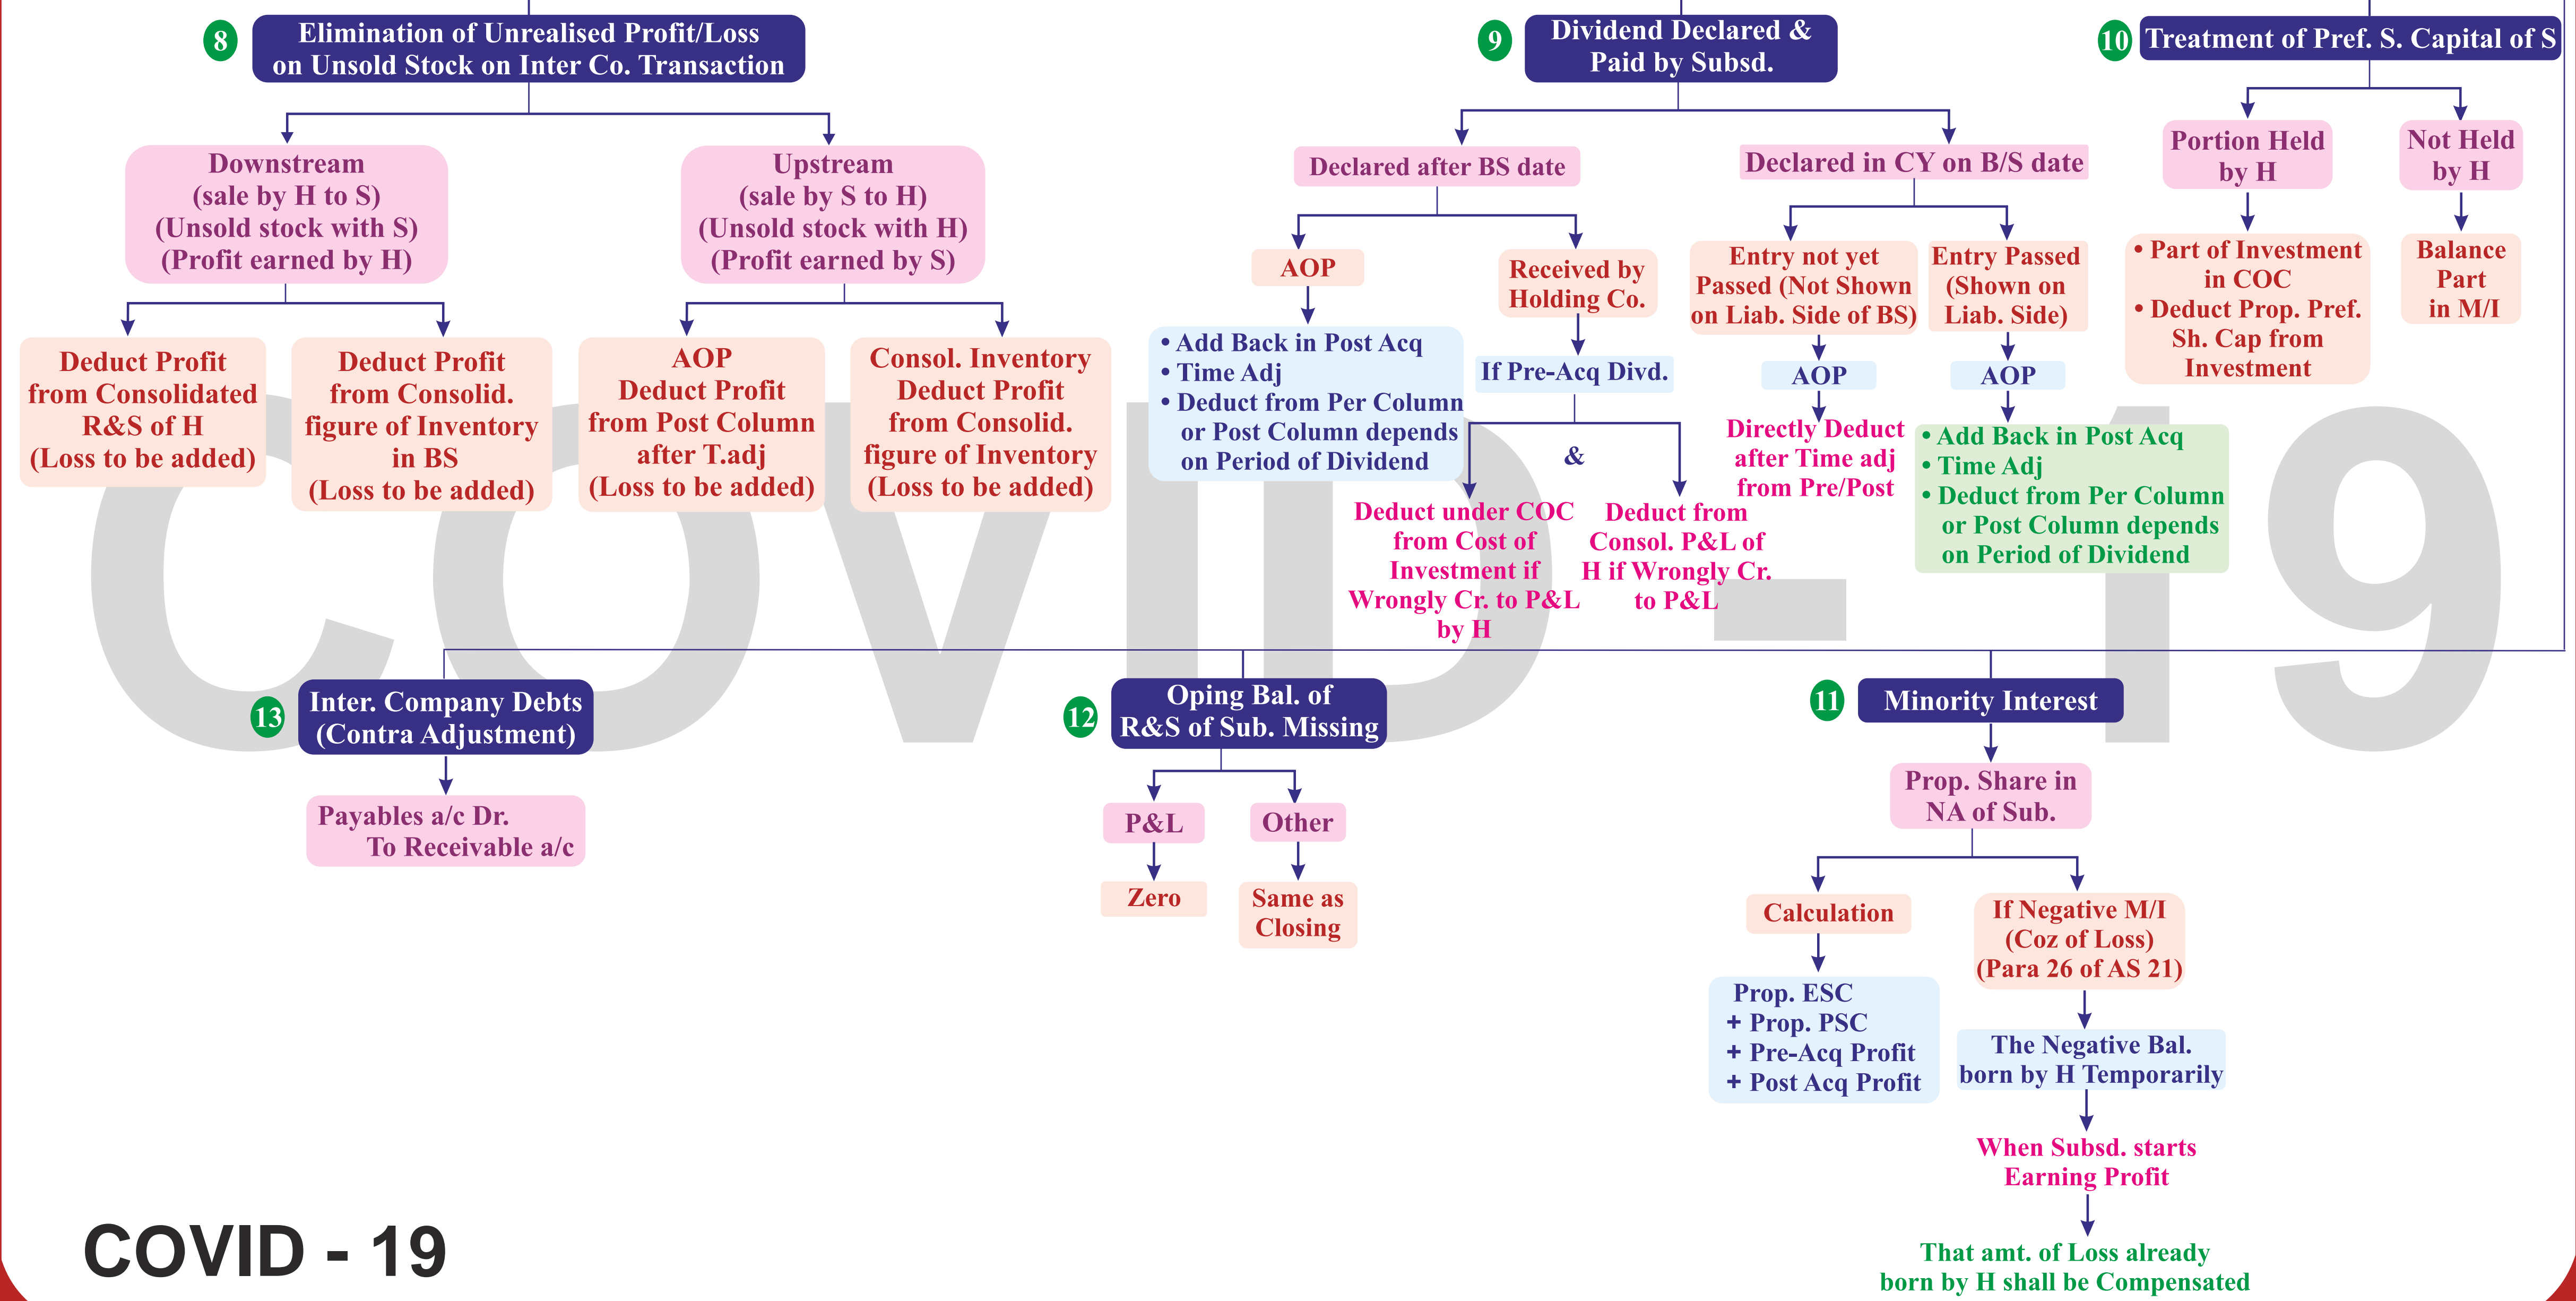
8 Elimination of Unrealised Profit/Loss on Unsold Stock on Inter Co. Transaction

Downstream (sale by H to S) (Unsold stock with S) (Profit earned by H)

Deduct Profit from Consolidated R&S of H (Loss to be added)

Deduct Profit from Consolid. figure of Inventory in BS (Loss to be added)

Upstream (sale by S to H) (Unsold stock with H) (Profit earned by S)

AOP Deduct Profit from Post Column after T.adj (Loss to be added)

Consol. Inventory Deduct Profit from Consolid. figure of Inventory (Loss to be added)

9 Dividend Declared & Paid by Subsd.

Declared after BS date

AOP

• Add Back in Post Acq
• Time Adj
• Deduct from Per Column or Post Column depends on Period of Dividend

Received by Holding Co.

If Pre-Acq Divd.

&

Deduct under COC from Cost of Investment if Wrongly Cr. to P&L by H

Deduct from Consol. P&L of H if Wrongly Cr. to P&L

Declared in CY on B/S date

Entry not yet Passed (Not Shown on Liab. Side of BS)

AOP

Directly Deduct after Time adj from Pre/Post

Entry Passed (Shown on Liab. Side)

AOP

• Add Back in Post Acq
• Time Adj
• Deduct from Per Column or Post Column depends on Period of Dividend

10 Treatment of Pref. S. Capital of S

Portion Held by H

• Part of Investment in COC
• Deduct Prop. Pref. Sh. Cap from Investment

Not Held by H

Balance Part in M/I

13 Inter. Company Debts (Contra Adjustment)

Payables a/c Dr.
To Receivable a/c

12 Oping Bal. of R&S of Sub. Missing

P&L

Zero

Other

Same as Closing

11 Minority Interest

Prop. Share in NA of Sub.

Calculation

Prop. ESC
+ Prop. PSC
+ Pre-Acq Profit
+ Post Acq Profit

If Negative M/I (Coz of Loss) (Para 26 of AS 21)

The Negative Bal. born by H Temporarily

When Subsd. starts Earning Profit

That amt. of Loss already born by H shall be Compensated

COVID-19

COVID - 19